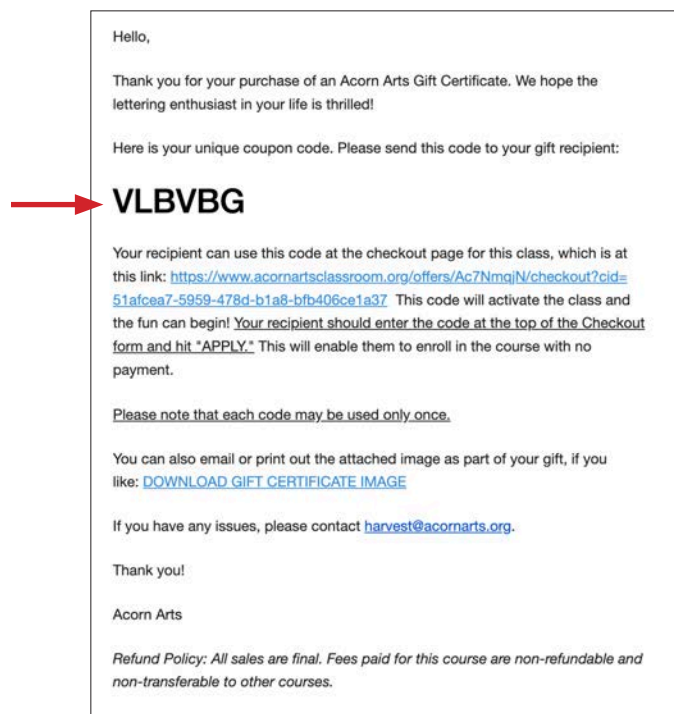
Hello,

Thank you for your purchase of an Acorn Arts Gift Certificate. We hope the lettering enthusiast in your life is thrilled!

Here is your unique coupon code. Please send this code to your gift recipient:

VLBVBG

Your recipient can use this code at the checkout page for this class, which is at this link: https://www.acornartsclassroom.org/offers/Ac7NmqjN/checkout?cid=51afcea7-5959-478d-b1a8-bfb406ce1a37 This code will activate the class and the fun can begin! Your recipient should enter the code at the top of the Checkout form and hit "APPLY." This will enable them to enroll in the course with no payment.

Please note that each code may be used only once.

You can also email or print out the attached image as part of your gift, if you like: DOWNLOAD GIFT CERTIFICATE IMAGE

If you have any issues, please contact harvest@acornarts.org.

Thank you!

Acorn Arts

Refund Policy: All sales are final. Fees paid for this course are non-refundable and non-transferable to other courses.